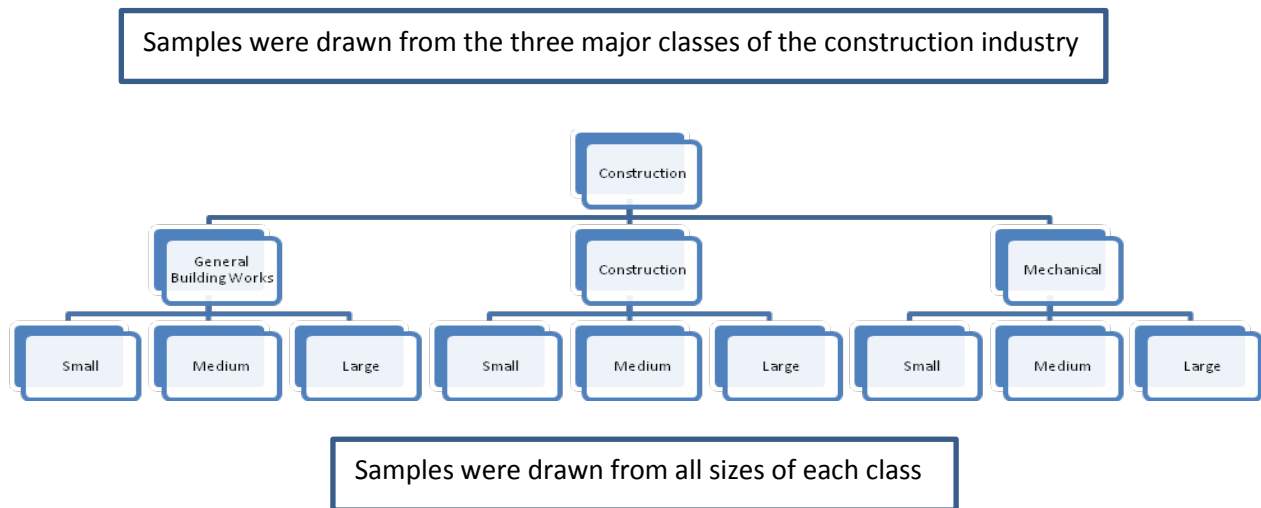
Samples were drawn from the three major classes of the construction industry

Construction

General Building Works

Construction

Mechanical

Small

Medium

Large

Small

Medium

Large

Small

Medium

Large

Samples were drawn from all sizes of each class